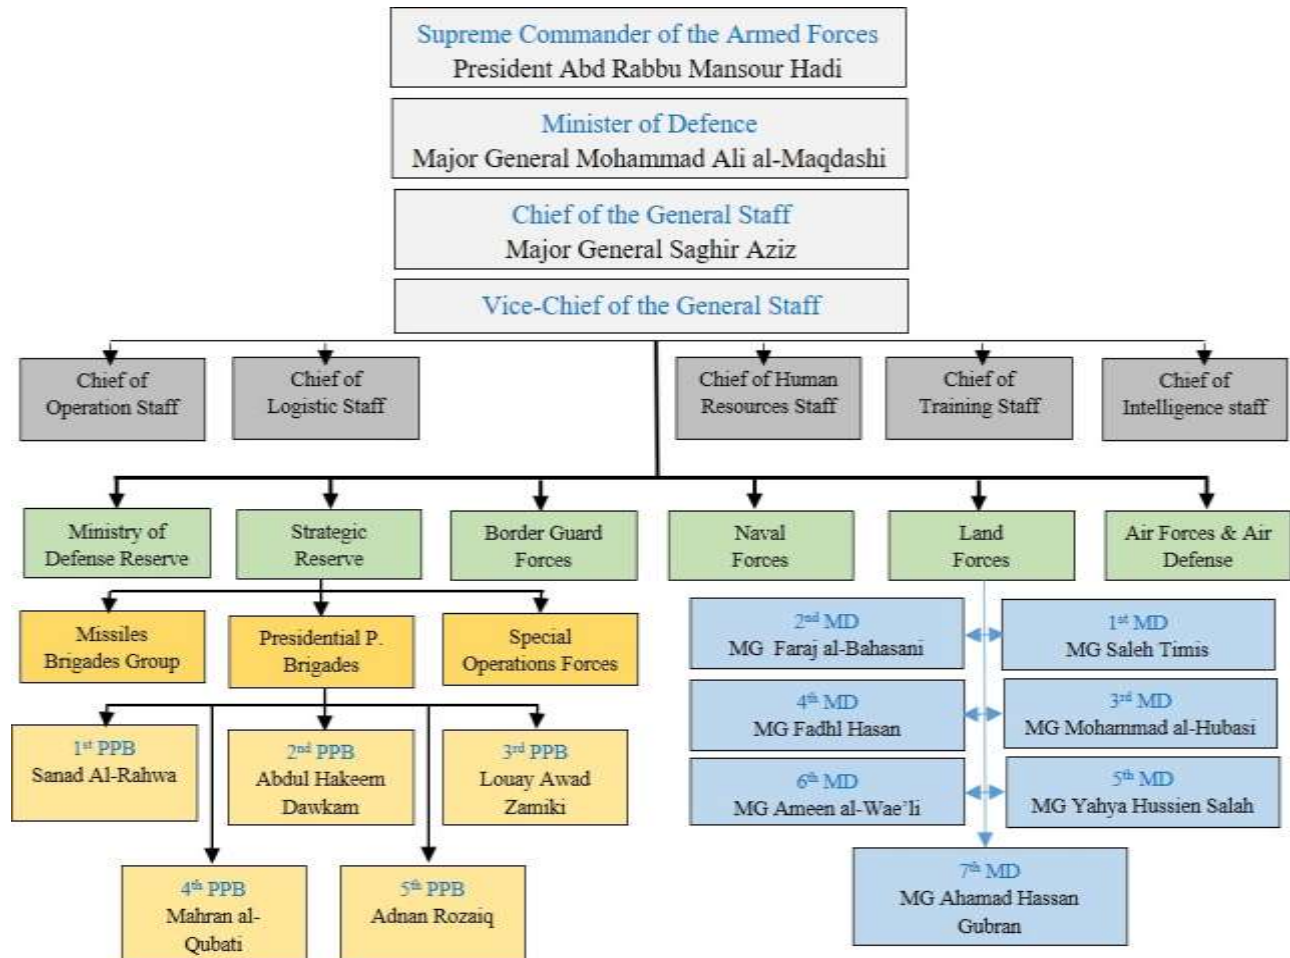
Supreme Commander of the Armed Forces
President Abd Rabbu Mansour Hadi

Minister of Defence
Major General Mohammad Ali al-Maqdashi

Chief of the General Staff
Major General Saghir Aziz

Vice-Chief of the General Staff

Chief of Operation Staff

Chief of Logistic Staff

Chief of Human Resources Staff

Chief of Training Staff

Chief of Intelligence staff

Ministry of Defense Reserve

Strategic Reserve

Border Guard Forces

Naval Forces

Land Forces

Air Forces & Air Defense

Missiles Brigades Group

Presidential P. Brigades

Special Operations Forces

1st PPB
Sanad Al-Rahwa

2nd PPB
Abdul Hakeem Dawkam

3rd PPB
Louay Awad Zamiki

4th PPB
Mahran al-Qubati

5th PPB
Adnan Rozaiq

2nd MD
MG Faraj al-Bahasani

1st MD
MG Saleh Timis

4th MD
MG Fadhl Hasan

3rd MD
MG Mohammad al-Hubasi

6th MD
MG Ameen al-Wae'li

5th MD
MG Yahya Hussien Salah

7th MD
MG Ahamad Hassan Gubran